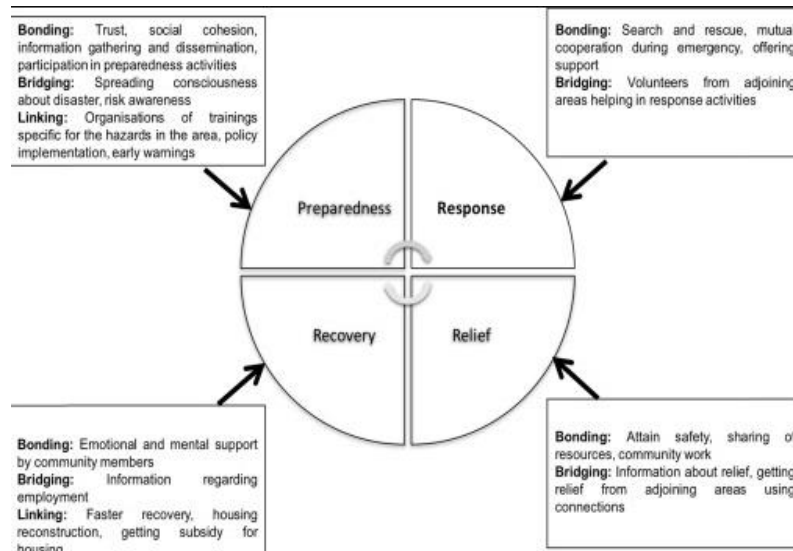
**Bonding:** Trust, social cohesion, information gathering and dissemination, participation in preparedness activities
**Bridging:** Spreading consciousness about disaster, risk awareness
**Linking:** Organisations of trainings specific for the hazards in the area, policy implementation, early warnings

**Bonding:** Search and rescue, mutua cooperation during emergency, offering support
**Bridging:** Volunteers from adjoining areas helping in response activities

Preparedness

Response

Recovery

Relief

**Bonding:** Emotional and mental support by community members
**Bridging:** Information regarding employment
**Linking:** Faster recovery, housing reconstruction, getting subsidy for housing

**Bonding:** Attain safety, sharing o resources, community work
**Bridging:** Information about relief, getting relief from adjoining areas usin connections